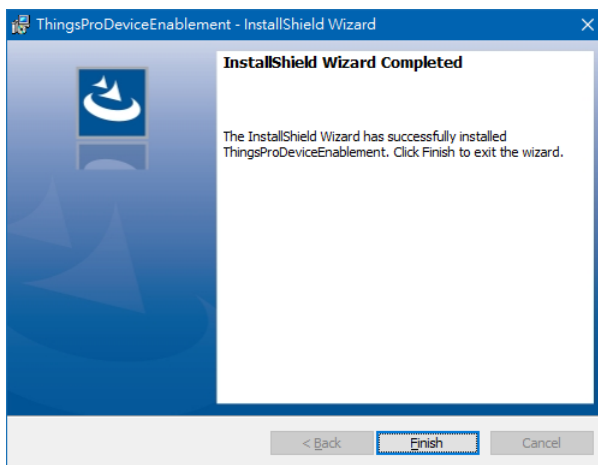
ThingsProDeviceEnablement - InstallShield Wizard

×

InstallShield Wizard Completed

The InstallShield Wizard has successfully installed ThingsProDeviceEnablement. Click Finish to exit the wizard.

< Back

Finish

Cancel